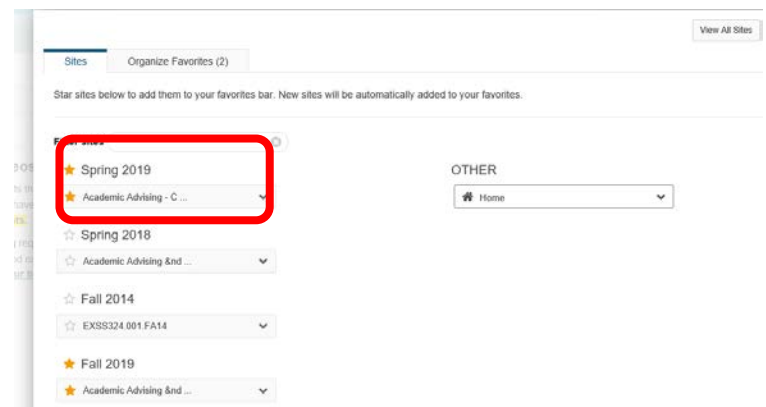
View All Sites

Sites | Organize Favorites (2)

Star sites below to add them to your favorites bar. New sites will be automatically added to your favorites.

F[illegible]

Spring 2019
Academic Advising - C ...

Spring 2018
Academic Advising &nd ...

Fall 2014
EXSS324.001.FA14

Fall 2019
Academic Advising &nd ...

OTHER
Home